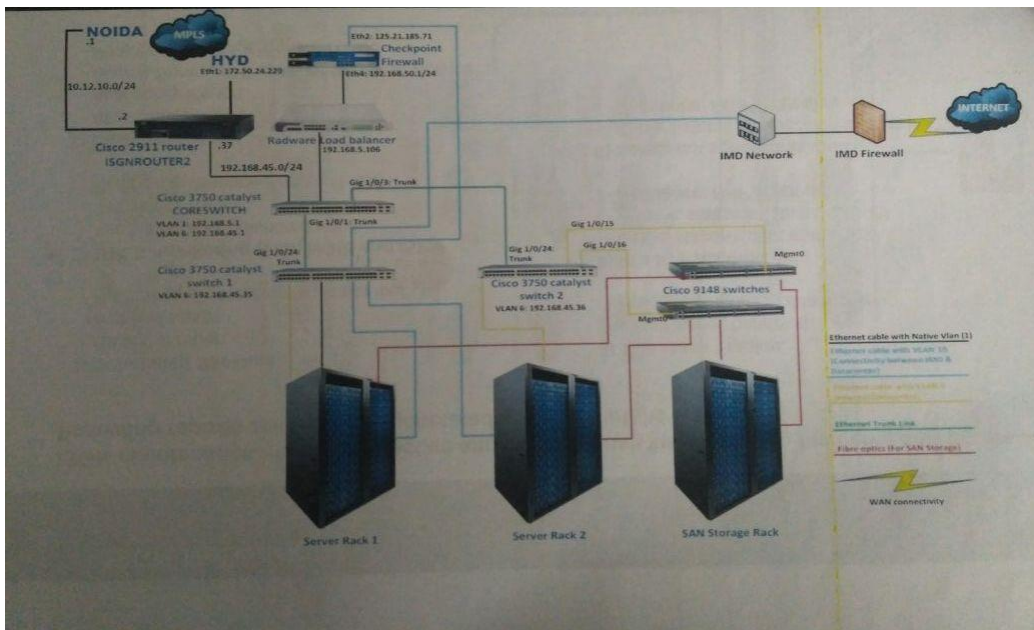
NOIDA
.1
MPLS
HYD
Eth1: 172.50.24.220
Eth2: 125.21.185.71
Checkpoint Firewall
Eth4: 192.168.50.1/24
10.12.10.0/24
.2
Cisco 2911 router
ISGNROUTER2
.37
Radware Load balancer
192.168.5.106
192.168.45.0/24
IMD Network
IMD Firewall
INTERNET
Cisco 3750 catalyst
CORESWITCH
VLAN 1: 192.168.5.1
VLAN 6: 192.168.45.1
Gig 1/0/3: Trunk
Gig 1/0/1: Trunk
Gig 1/0/15
Gig 1/0/16
Gig 1/0/24: Trunk
Cisco 3750 catalyst
switch 1
VLAN 6: 192.168.45.35
Gig 1/0/24: Trunk
Cisco 3750 catalyst
switch 2
VLAN 6: 192.168.45.36
Mgmt0
Cisco 9148 switches
Mgmt0
Ethernet cable with Native Vlan (1)
Ethernet cable with VLAN 16 (Connectivity between IMD & Datacenter)
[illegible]
Ethernet Trunk Link
Fiber optics (For SAN Storage)
WAN connectivity
Server Rack 1
Server Rack 2
SAN Storage Rack